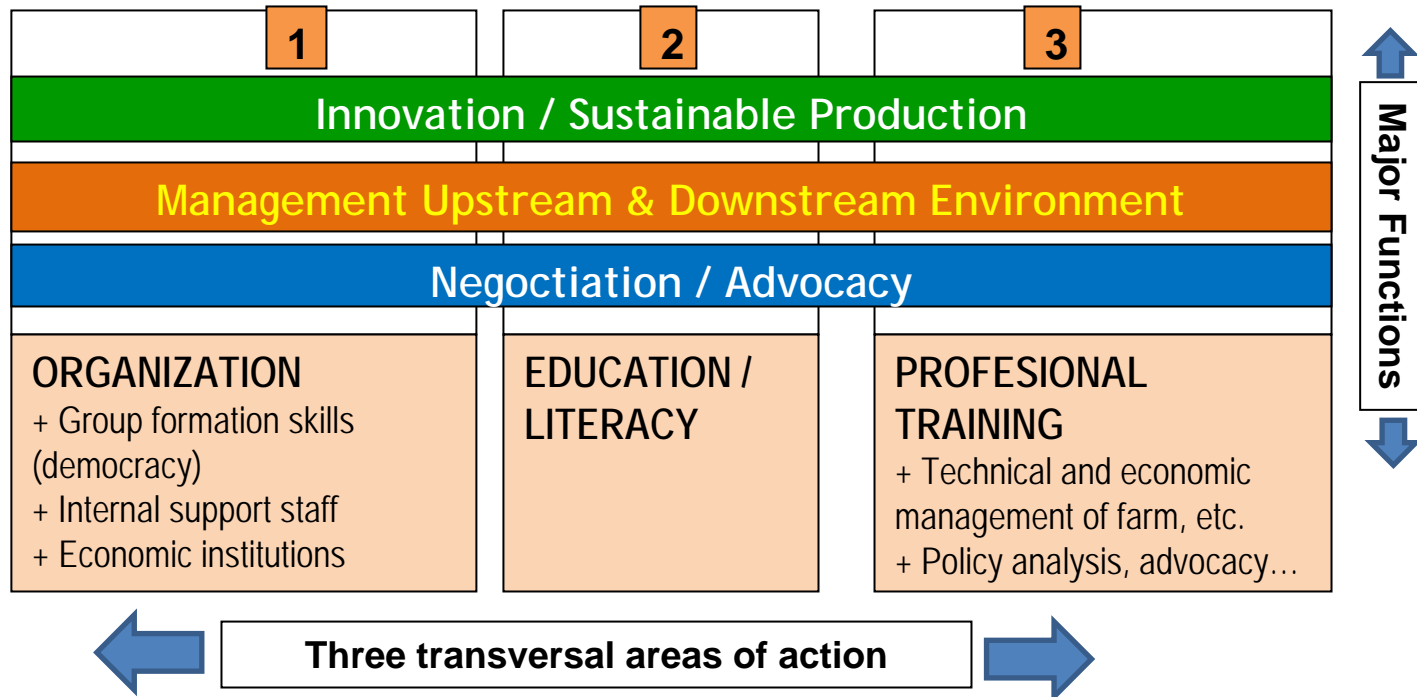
1

2

3

Innovation / Sustainable Production

Management Upstream & Downstream Environment

Negoctiation / Advocacy

ORGANIZATION
+ Group formation skills (democracy)
+ Internal support staff
+ Economic institutions

EDUCATION / LITERACY

PROFESIONAL TRAINING
+ Technical and economic management of farm, etc.
+ Policy analysis, advocacy…

Major Functions

Three transversal areas of action